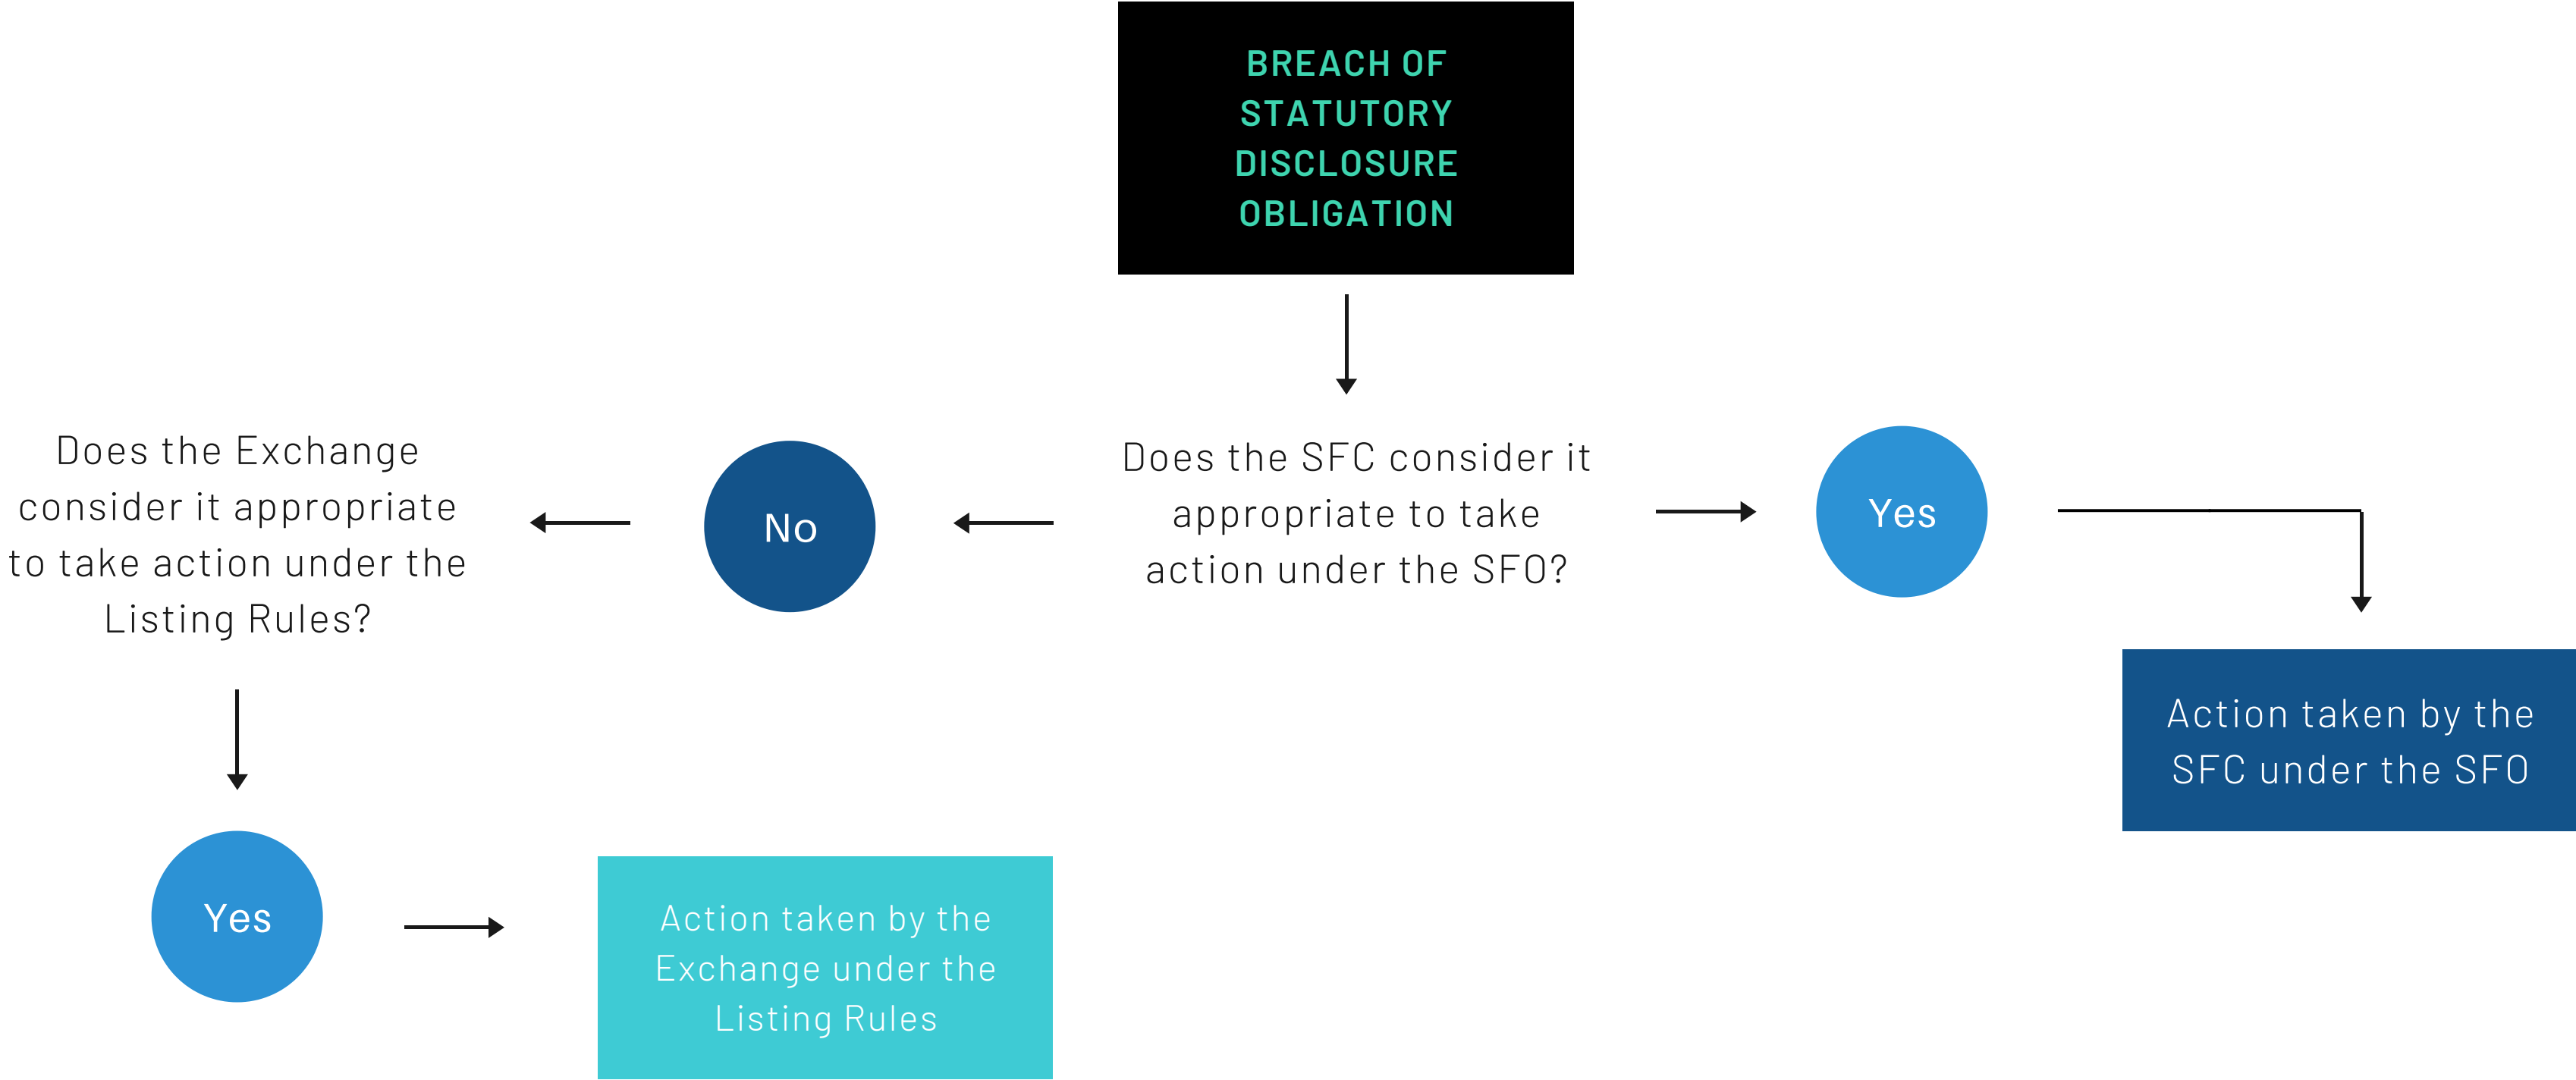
BREACH OF STATUTORY DISCLOSURE OBLIGATION

Does the SFC consider it appropriate to take action under the SFO?

Yes

Action taken by the SFC under the SFO

No

Does the Exchange consider it appropriate to take action under the Listing Rules?

Yes

Action taken by the Exchange under the Listing Rules